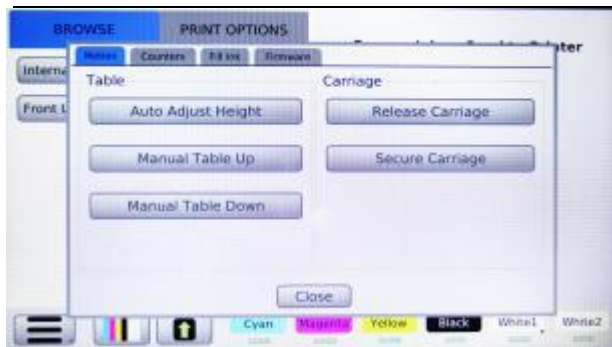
BROWSE PRINT OPTIONS

Interna

Front U

ter

Motors Counters Fill Ink Firmware

Table

Auto Adjust Height

Manual Table Up

Manual Table Down

Carriage

Release Carriage

Secure Carriage

Close

Cyan Magenta Yellow Black White1 White2